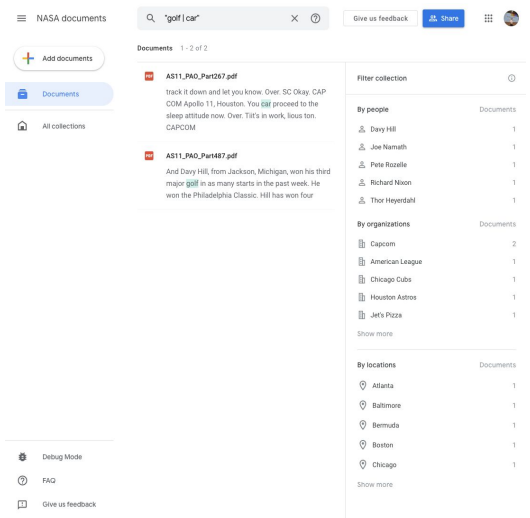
NASA documents

"golf | car"

Give us feedback

Share

Add documents

Documents

All collections

Debug Mode

FAQ

Give us feedback

Documents 1 - 2 of 2

PDF AS11_PAO_Part267.pdf

track it down and let you know. Over. SC Okay. CAP COM Apollo 11, Houston. You car proceed to the sleep attitude now. Over. Tilt's in work, lious ton. CAPCOM

PDF AS11_PAO_Part487.pdf

And Davy Hill, from Jackson, Michigan, won his third major golf in as many starts in the past week. He won the Philadelphia Classic. Hill has won four

Filter collection

By people — Documents

| | |
|---|---|
| Davy Hill | 1 |
| Joe Namath | 1 |
| Pete Rozelle | 1 |
| Richard Nixon | 1 |
| Thor Heyerdahl | 1 |

By organizations — Documents

| | |
|---|---|
| Capcom | 2 |
| American League | 1 |
| Chicago Cubs | 1 |
| Houston Astros | 1 |
| Jet's Pizza | 1 |

Show more

By locations — Documents

| | |
|---|---|
| Atlanta | 1 |
| Baltimore | 1 |
| Bermuda | 1 |
| Boston | 1 |
| Chicago | 1 |

Show more